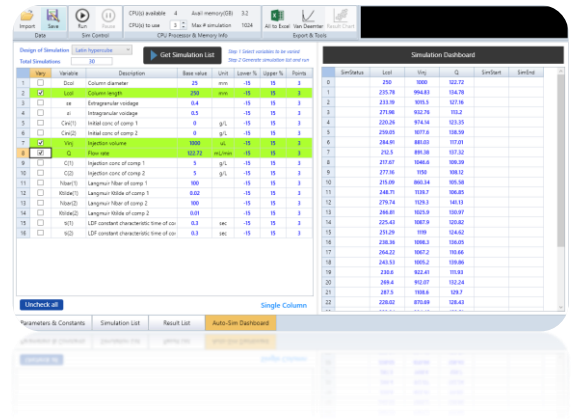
Import Save Run Pause CPU(s) available 4 Avail memory(GB) 3.2 CPU(s) to use 3 Max # simulation 1024 All to Excel Van Deemter Result Chart
Data Sim Control CPU Processor & Memory Info Export & Tools

Design of Simulation Latin hypercube
Total Simulations 30
Get Simulation List
Step 1 Select variables to be varied
Step 2 Generate simulation list and run

| | Vary | Variable | Description | Base value | Unit | Lower % | Upper % | Points |
|---|---|---|---|---|---|---|---|---|
| 1 | | Dcol | Column diameter | 25 | mm | -15 | 15 | 3 |
| 2 | ✓ | Lcol | Column length | 250 | mm | -15 | 15 | 3 |
| 3 | | se | Extraganular voidage | 0.4 | | -15 | 15 | 3 |
| 4 | | si | Intraganular voidage | 0.5 | | -15 | 15 | 3 |
| 5 | | Cini(1) | Initial conc of comp 1 | 0 | g/L | -15 | 15 | 3 |
| 6 | | Cini(2) | Initial conc of comp 2 | 0 | g/L | -15 | 15 | 3 |
| 7 | ✓ | Vinj | Injection volume | 1000 | uL | -15 | 15 | 3 |
| 8 | ✓ | Q | Flow rate | 122.72 | mL/min | -15 | 15 | 3 |
| 9 | | C(1) | Injection conc of comp 1 | 5 | g/L | -15 | 15 | 3 |
| 10 | | C(2) | Injection conc of comp 2 | 5 | g/L | -15 | 15 | 3 |
| 11 | | Nbar(1) | Langmuir Nbar of comp 1 | 100 | | -15 | 15 | 3 |
| 12 | | Kblde(1) | Langmuir Kblde of comp 1 | 0.02 | | -15 | 15 | 3 |
| 13 | | Nbar(2) | Langmuir Nbar of comp 2 | 100 | | -15 | 15 | 3 |
| 14 | | Kblde(2) | Langmuir Kblde of comp 2 | 0.01 | | -15 | 15 | 3 |
| 15 | | ti(1) | LDF constant characteristic time of co | 0.3 | sec | -15 | 15 | 3 |
| 16 | | ti(2) | LDF constant characteristic time of co | 0.3 | sec | -15 | 15 | 3 |

Uncheck all
Single Column

Simulation Dashboard

| | SimStatus | Lcol | Vinj | Q | SimStart | SimEnd |
|---|---|---|---|---|---|---|
| 1 | | 250 | 1000 | 122.72 | | |
| 2 | | 235.78 | 994.83 | 134.78 | | |
| 3 | | 233.19 | 1015.3 | 127.16 | | |
| 4 | | 271.96 | 932.78 | 113.2 | | |
| 5 | | 220.26 | 974.14 | 123.35 | | |
| 6 | | 259.05 | 1077.6 | 138.59 | | |
| 7 | | 284.91 | 881.03 | 117.01 | | |
| 8 | | 212.5 | 891.38 | 137.32 | | |
| 9 | | 217.67 | 1046.6 | 109.39 | | |
| 10 | | 277.16 | 1150 | 108.12 | | |
| 11 | | 215.09 | 860.34 | 105.58 | | |
| 12 | | 248.71 | 1129.7 | 106.85 | | |
| 13 | | 279.74 | 1129.3 | 140.13 | | |
| 14 | | 266.81 | 1025.9 | 130.97 | | |
| 15 | | 225.43 | 1087.9 | 120.82 | | |
| 16 | | 251.29 | 1119 | 124.62 | | |
| 17 | | 238.36 | 1098.3 | 136.05 | | |
| 18 | | 264.22 | 1067.2 | 110.66 | | |
| 19 | | 243.53 | 1005.2 | 139.86 | | |
| 20 | | 230.6 | 922.41 | 111.93 | | |
| 21 | | 269.4 | 912.07 | 132.24 | | |
| 22 | | 287.5 | 1108.6 | 129.7 | | |
| 23 | | 220.02 | 870.69 | 128.43 | | |

Parameters & Constants | Simulation List | Result List | Auto-Sim Dashboard